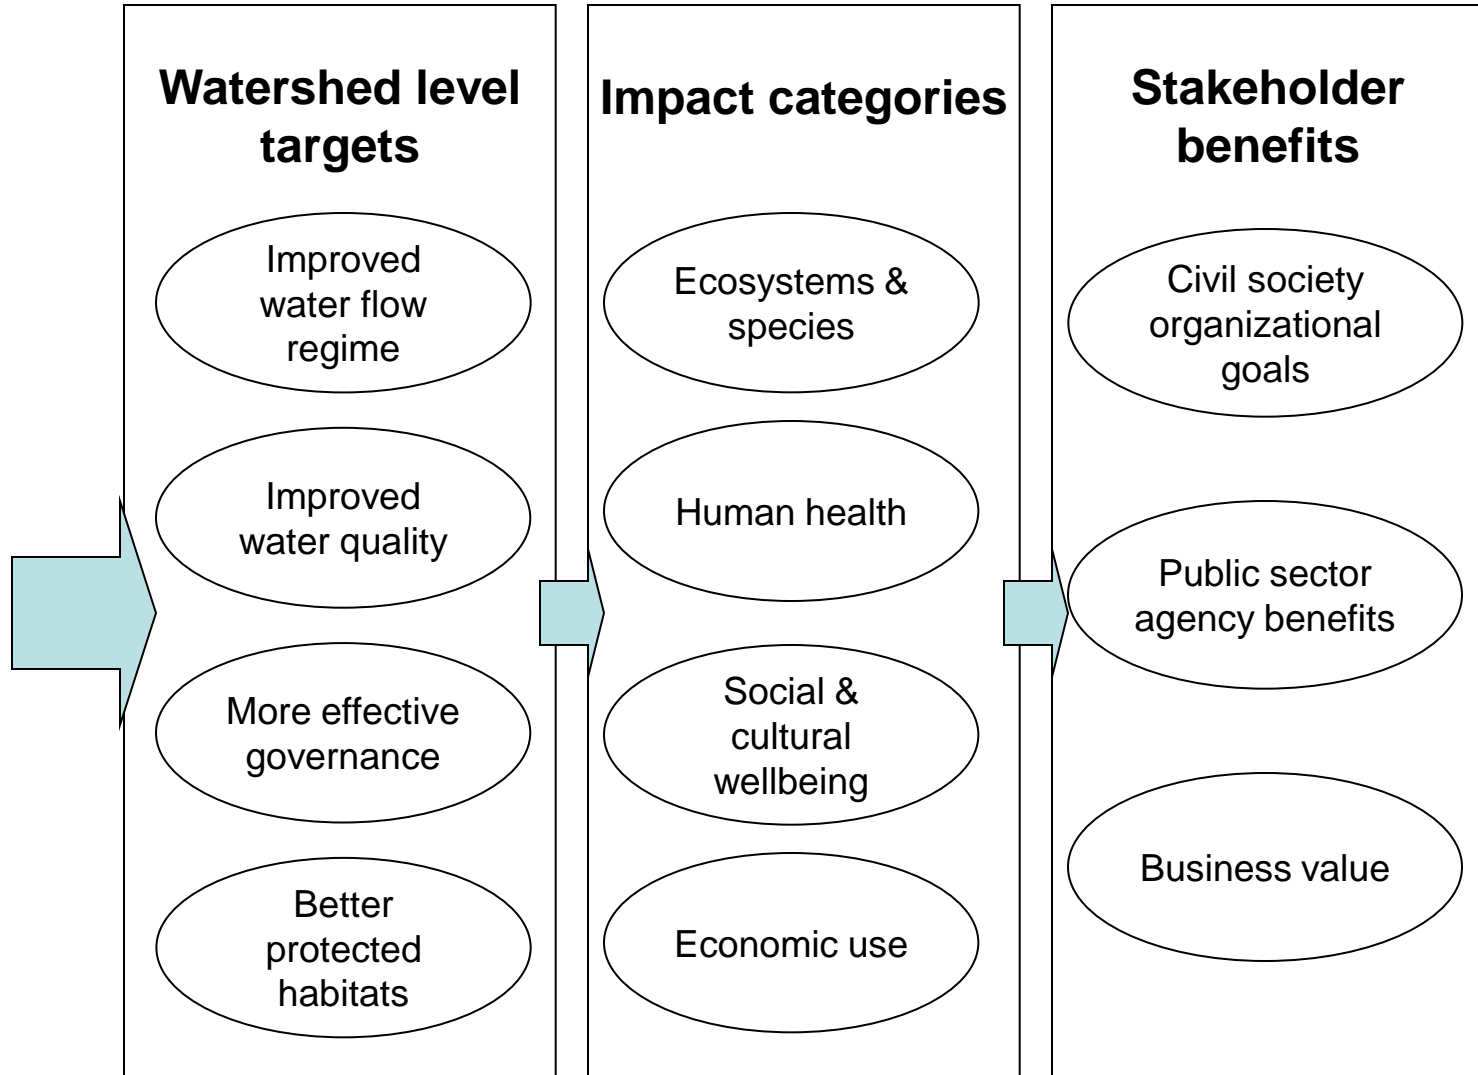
Watershed level targets

Improved water flow regime

Improved water quality

More effective governance

Better protected habitats

Impact categories

Ecosystems & species

Human health

Social & cultural wellbeing

Economic use

Stakeholder benefits

Civil society organizational goals

Public sector agency benefits

Business value